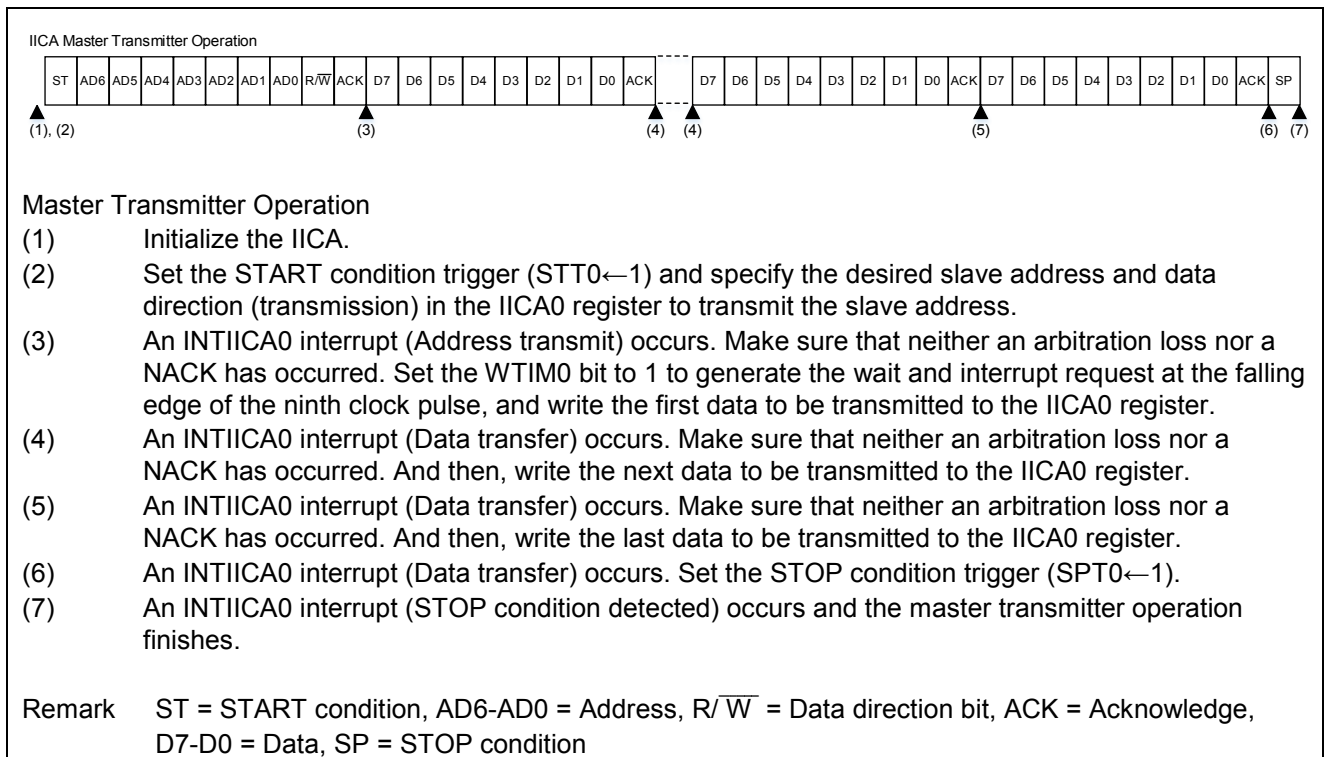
IICA Master Transmitter Operation

| ST | AD6 | AD5 | AD4 | AD3 | AD2 | AD1 | AD0 | R/$\overline{W}$ | ACK | D7 | D6 | D5 | D4 | D3 | D2 | D1 | D0 | ACK | | D7 | D6 | D5 | D4 | D3 | D2 | D1 | D0 | ACK | D7 | D6 | D5 | D4 | D3 | D2 | D1 | D0 | ACK | SP |
|---|---|---|---|---|---|---|---|---|---|---|---|---|---|---|---|---|---|---|---|---|---|---|---|---|---|---|---|---|---|---|---|---|---|---|---|---|---|---|

(1), (2) (3) (4) (4) (5) (6) (7)

Master Transmitter Operation
(1) Initialize the IICA.
(2) Set the START condition trigger (STT0←1) and specify the desired slave address and data direction (transmission) in the IICA0 register to transmit the slave address.
(3) An INTIICA0 interrupt (Address transmit) occurs. Make sure that neither an arbitration loss nor a NACK has occurred. Set the WTIM0 bit to 1 to generate the wait and interrupt request at the falling edge of the ninth clock pulse, and write the first data to be transmitted to the IICA0 register.
(4) An INTIICA0 interrupt (Data transfer) occurs. Make sure that neither an arbitration loss nor a NACK has occurred. And then, write the next data to be transmitted to the IICA0 register.
(5) An INTIICA0 interrupt (Data transfer) occurs. Make sure that neither an arbitration loss nor a NACK has occurred. And then, write the last data to be transmitted to the IICA0 register.
(6) An INTIICA0 interrupt (Data transfer) occurs. Set the STOP condition trigger (SPT0←1).
(7) An INTIICA0 interrupt (STOP condition detected) occurs and the master transmitter operation finishes.

Remark ST = START condition, AD6-AD0 = Address, R/$\overline{W}$ = Data direction bit, ACK = Acknowledge, D7-D0 = Data, SP = STOP condition